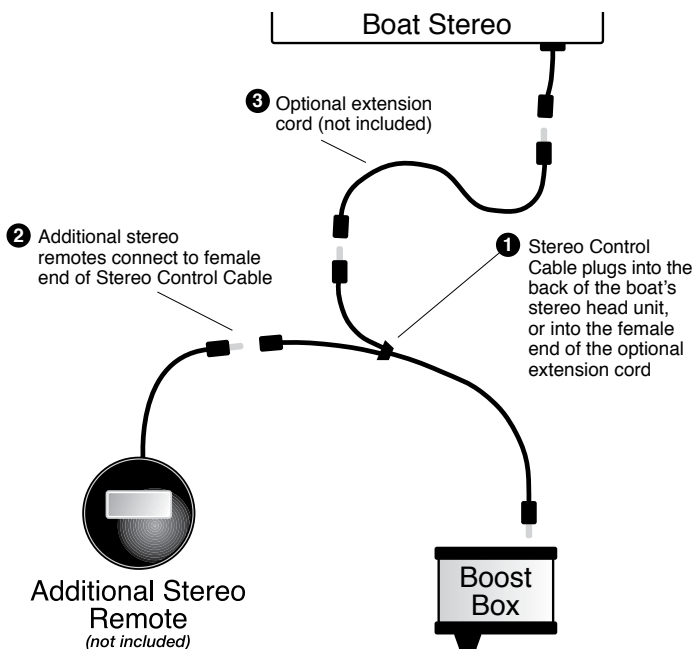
Boat Stereo

3 Optional extension cord (not included)

2 Additional stereo remotes connect to female end of Stereo Control Cable

1 Stereo Control Cable plugs into the back of the boat's stereo head unit, or into the female end of the optional extension cord

Additional Stereo Remote
(not included)

Boost Box